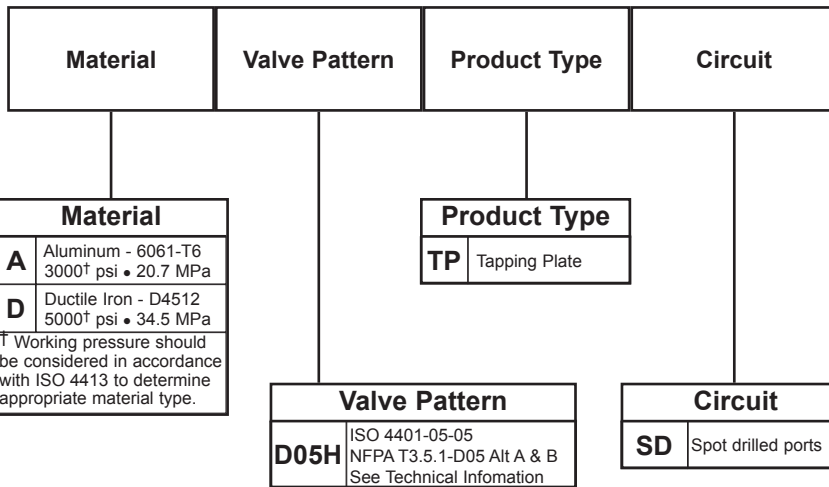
Material | Valve Pattern | Product Type | Circuit

| Material | |
|---|---|
| A | Aluminum - 6061-T6 3000† psi • 20.7 MPa |
| D | Ductile Iron - D4512 5000† psi • 34.5 MPa |

† Working pressure should be considered in accordance with ISO 4413 to determine appropriate material type.

| Product Type | |
|---|---|
| TP | Tapping Plate |

| Valve Pattern | |
|---|---|
| D05H | ISO 4401-05-05 NFPA T3.5.1-D05 Alt A & B See Technical Infomation |

| Circuit | |
|---|---|
| SD | Spot drilled ports |